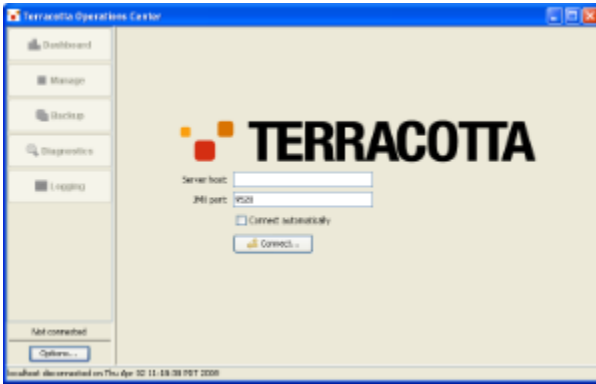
Terracotta Operations Center

Dashboard

Manage

Backup

Diagnostics

Logging

TERRACOTTA

Server host:

JMX port: 9520

Connect automatically

Connect...

Not connected

Options...

localhost disconnected on Thu Apr 10 11:18:38 PDT 2008